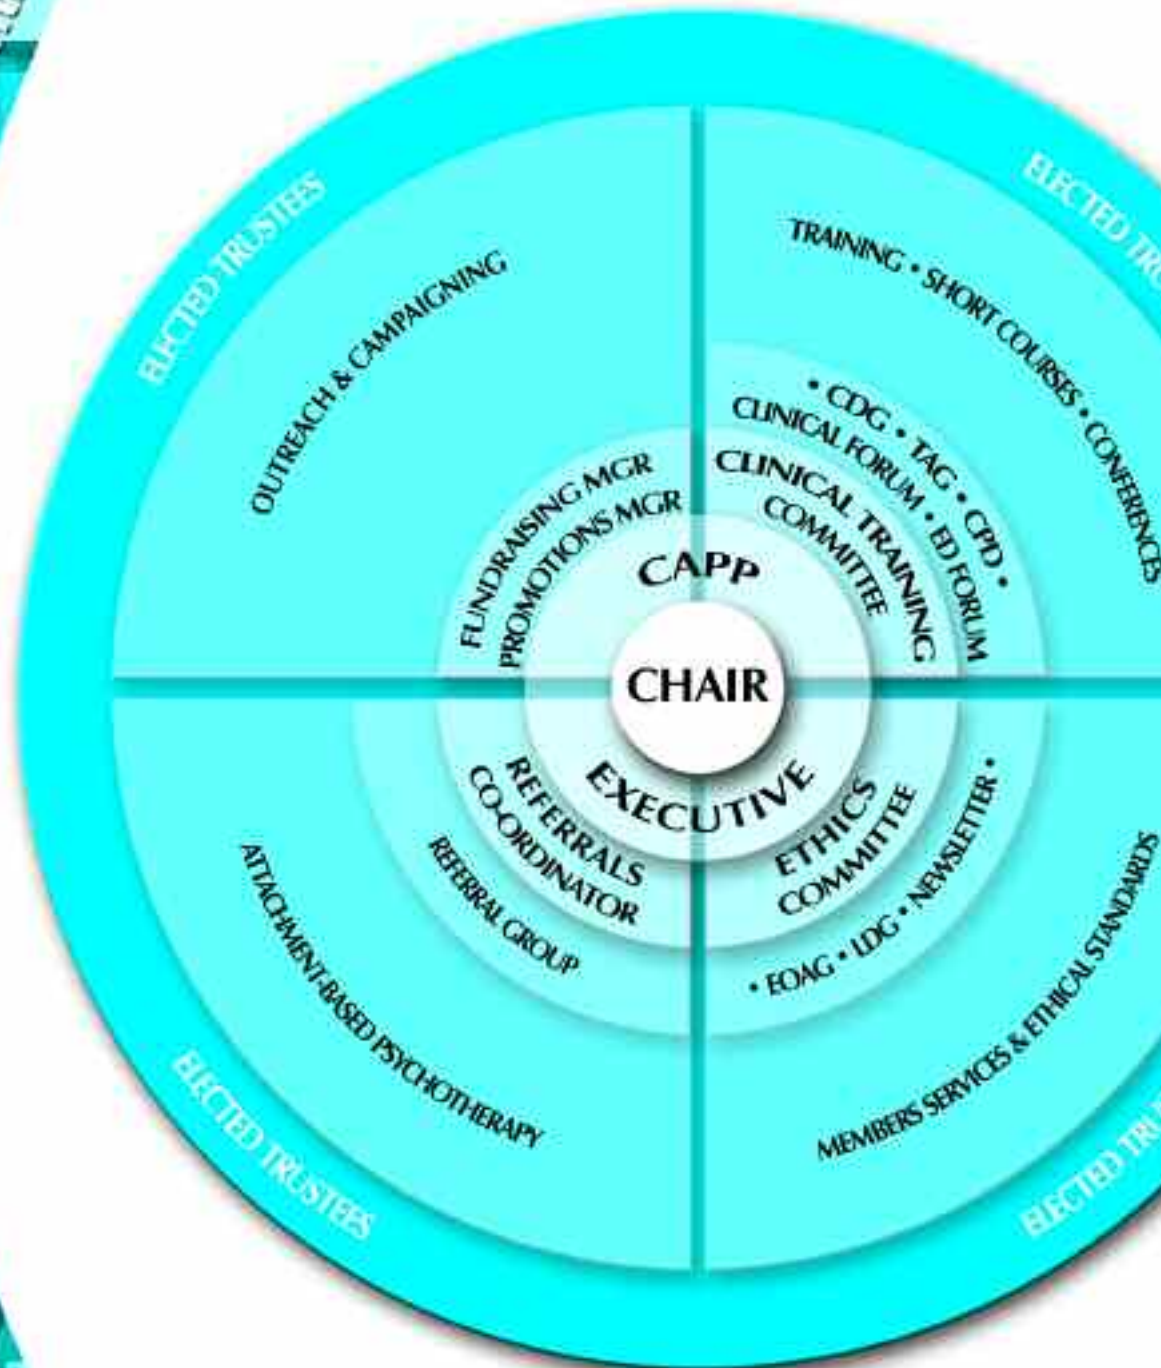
CHAIR

CAPP

EXECUTIVE

ELECTED TRUSTEES

OUTREACH & CAMPAIGNING

FUNDRAISING MGR

PROMOTIONS MGR

ELECTED TR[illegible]

TRAINING • SHORT COURSES • CONFERENCES

• CDG • TAG • CPD •

CLINICAL FORUM • ED FORUM

CLINICAL TRAINING COMMITTEE

ELECTED TRUSTEES

ATTACHMENT-BASED PSYCHOTHERAPY

REFERRAL GROUP

REFERRALS CO-ORDINATOR

ETHICS COMMITTEE

• EOAG • LDG • NEWSLETTER •

MEMBERS SERVICES & ETHICAL STANDARDS

ELECTED TR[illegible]